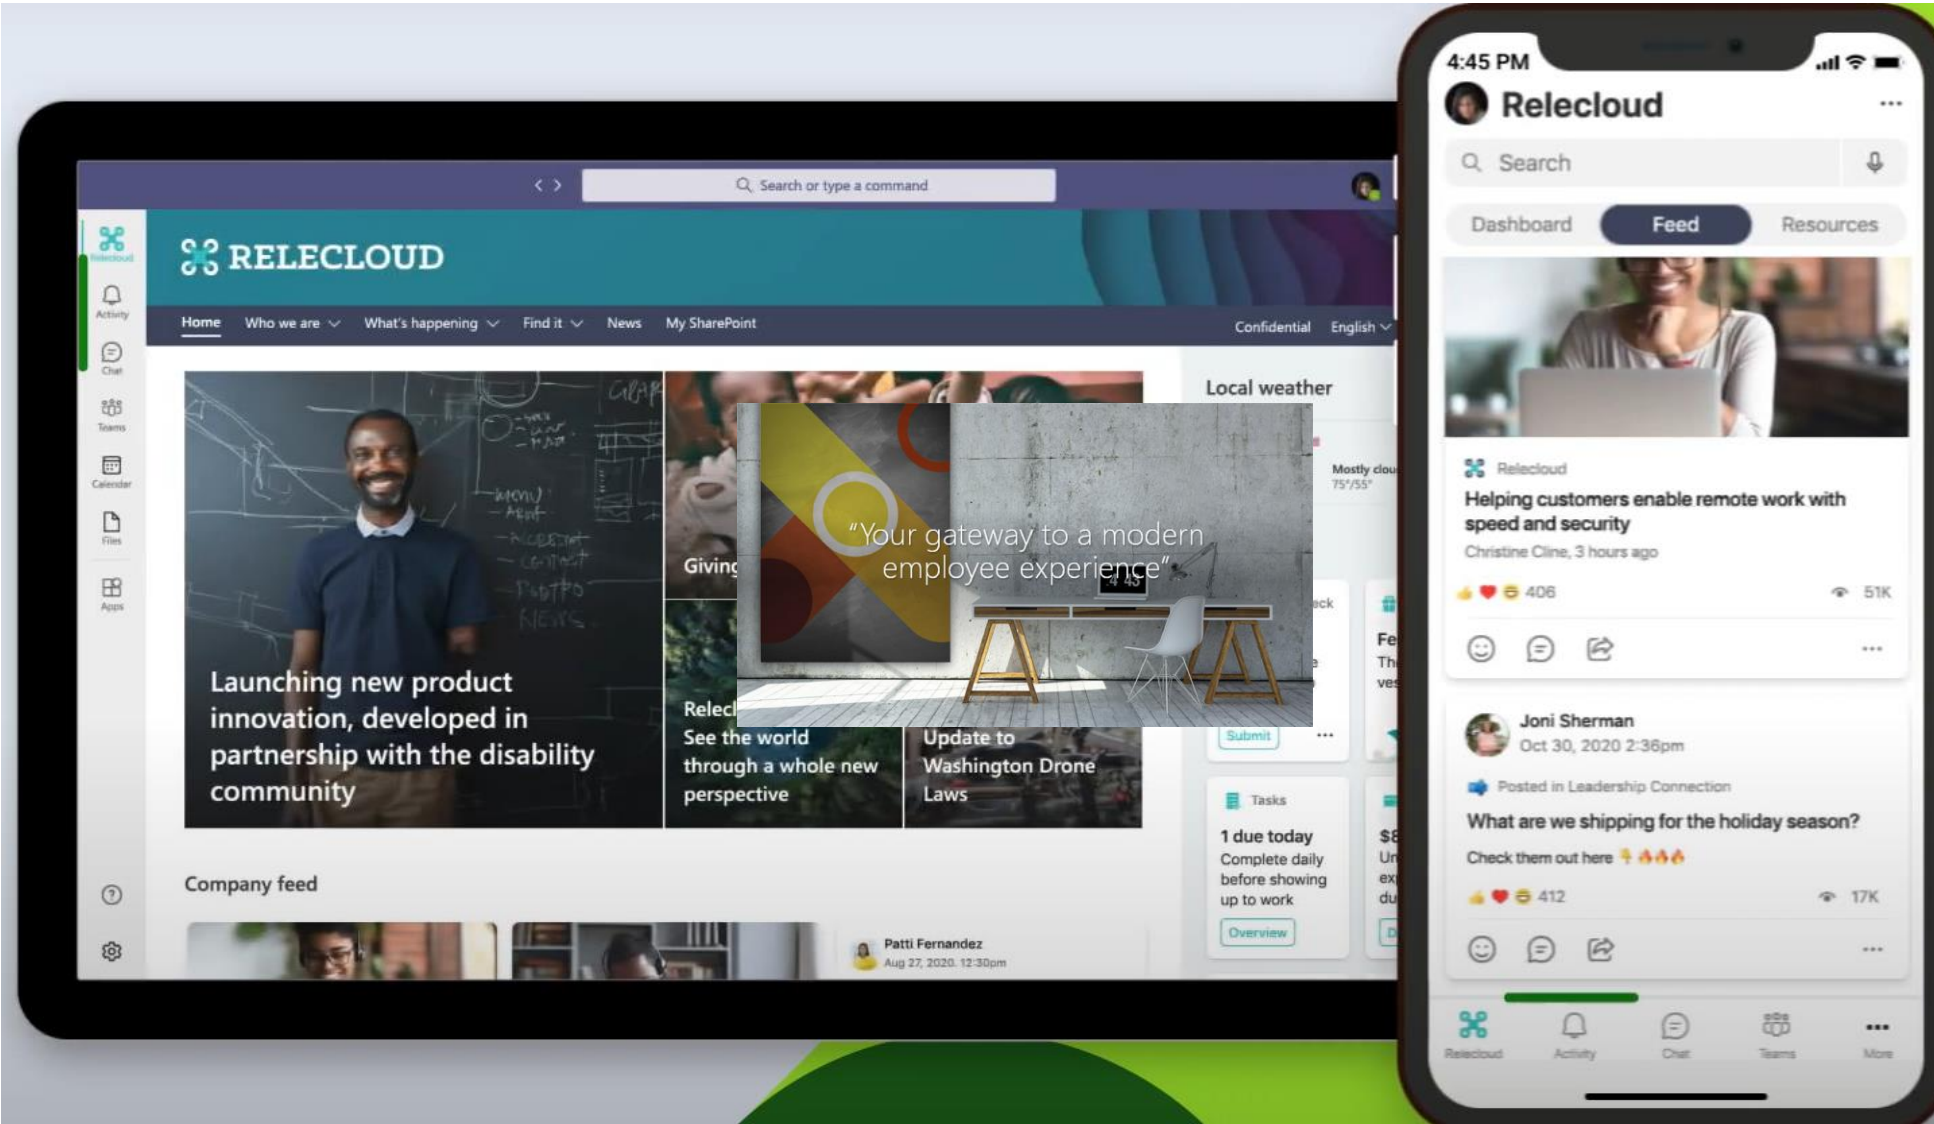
Search or type a command

Relecloud
Activity
Chat
Teams
Calendar
Files
Apps

RELECLOUD

Home Who we are What's happening Find it News My SharePoint
Confidential English

Launching new product innovation, developed in partnership with the disability community

Giving

Relecl
See the world through a whole new perspective

Update to Washington Drone Laws

"Your gateway to a modern employee experience"

Local weather
Mostly clou
75°/55°

Submit

Tasks
1 due today
Complete daily before showing up to work
Overview

Company feed

Patti Fernandez
Aug 27, 2020, 12:30pm

4:45 PM
Relecloud
Search
Dashboard Feed Resources

Relecloud
Helping customers enable remote work with speed and security
Christine Cline, 3 hours ago
406 51K

Joni Sherman
Oct 30, 2020 2:36pm
Posted in Leadership Connection
What are we shipping for the holiday season?
Check them out here
412 17K

Relecloud Activity Chat Teams More